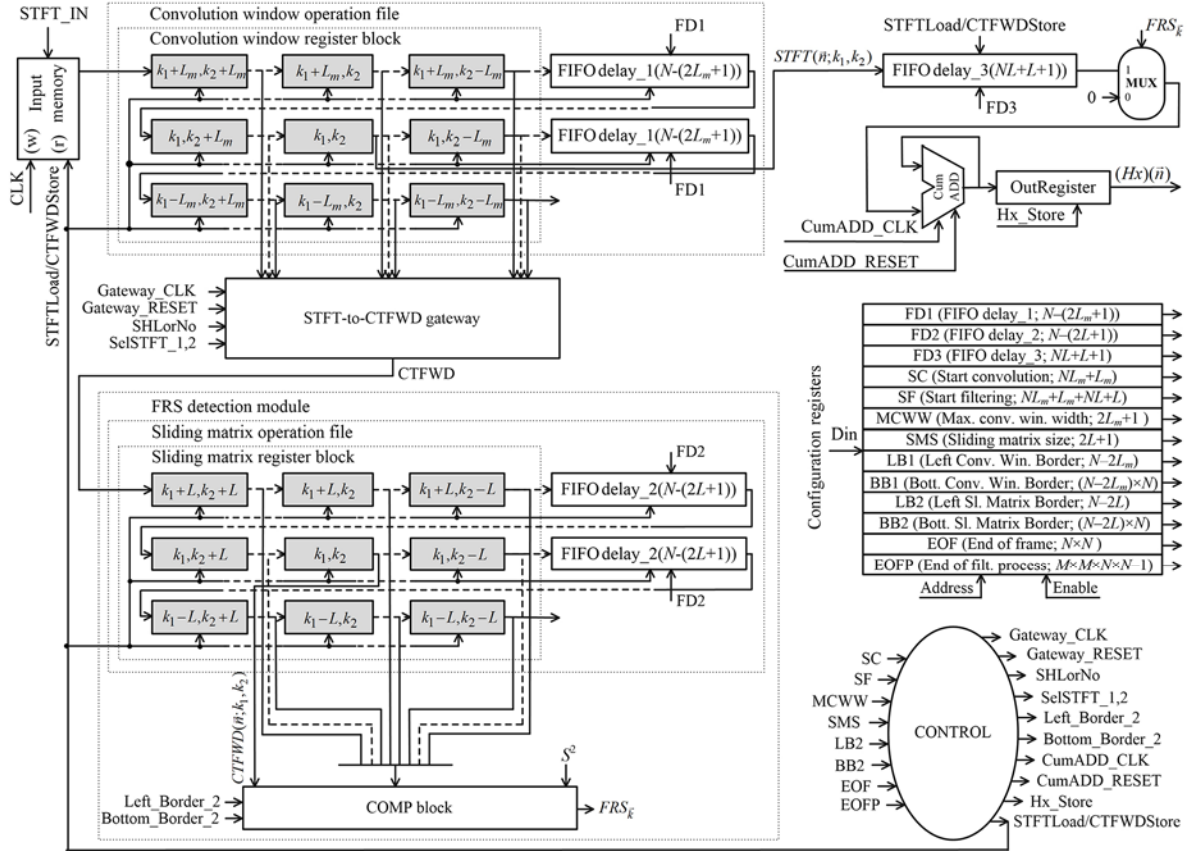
STFT_IN

Convolution window operation file

Convolution window register block

Input memory
(w) (r)

CLK

STFTLoad/CTFWDStore

$k_1+L_m,k_2+L_m$
$k_1+L_m,k_2$
$k_1+L_m,k_2-L_m$
FIFO delay_1($N$-($2L_m$+1))
FD1

$k_1,k_2+L_m$
$k_1,k_2$
$k_1,k_2-L_m$
FIFO delay_1($N$-($2L_m$+1))
FD1

$k_1-L_m,k_2+L_m$
$k_1-L_m,k_2$
$k_1-L_m,k_2-L_m$

$STFT(\vec{n};k_1,k_2)$

STFTLoad/CTFWDStore

FIFO delay_3($NL$+$L$+1))

FD3

$FRS_{\vec{k}}$

1
MUX
0
0

Cum ADD

OutRegister

$(Hx)(\vec{n})$

CumADD_CLK

Hx_Store

CumADD_RESET

Gateway_CLK
Gateway_RESET
SHLorNo
SelSTFT_1,2

STFT-to-CTFWD gateway

CTFWD

FRS detection module

Sliding matrix operation file

Sliding matrix register block

FD2

$k_1+L,k_2+L$
$k_1+L,k_2$
$k_1+L,k_2-L$
FIFO delay_2($N$-($2L$+1))

$k_1,k_2+L$
$k_1,k_2$
$k_1,k_2-L$
FIFO delay_2($N$-($2L$+1))

FD2

$k_1-L,k_2+L$
$k_1-L,k_2$
$k_1-L,k_2-L$

$CTFWD(\vec{n};k_1,k_2)$

$S^2$

Left_Border_2
Bottom_Border_2

COMP block

$FRS_{\vec{k}}$

Configuration registers

Din

FD1 (FIFO delay_1; $N$–($2L_m$+1))
FD2 (FIFO delay_2; $N$–($2L$+1))
FD3 (FIFO delay_3; $NL$+$L$+1)
SC (Start convolution; $NL_m$+$L_m$)
SF (Start filtering; $NL_m$+$L_m$+$NL$+$L$)
MCWW (Max. conv. win. width; $2L_m$+1 )
SMS (Sliding matrix size; $2L$+1)
LB1 (Left Conv. Win. Border; $N$–$2L_m$)
BB1 (Bott. Conv. Win. Border; ($N$–$2L_m$)×$N$)
LB2 (Left Sl. Matrix Border; $N$–$2L$)
BB2 (Bott. Sl. Matrix Border; ($N$–$2L$)×$N$)
EOF (End of frame; $N$×$N$ )
EOFP (End of filt. process; $M$×$M$×$N$×$N$–1)

Address
Enable

SC
SF
MCWW
SMS
LB2
BB2
EOF
EOFP

CONTROL

Gateway_CLK
Gateway_RESET
SHLorNo
SelSTFT_1,2
Left_Border_2
Bottom_Border_2
CumADD_CLK
CumADD_RESET
Hx_Store
STFTLoad/CTFWDStore